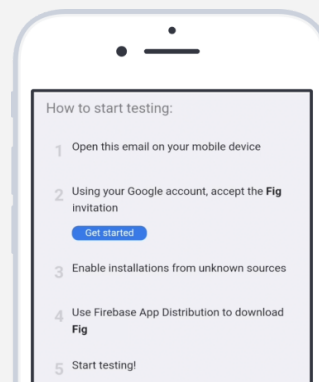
How to start testing:

1 Open this email on your mobile device

2 Using your Google account, accept the **Fig** invitation

Get started

3 Enable installations from unknown sources

4 Use Firebase App Distribution to download **Fig**

5 Start testing!